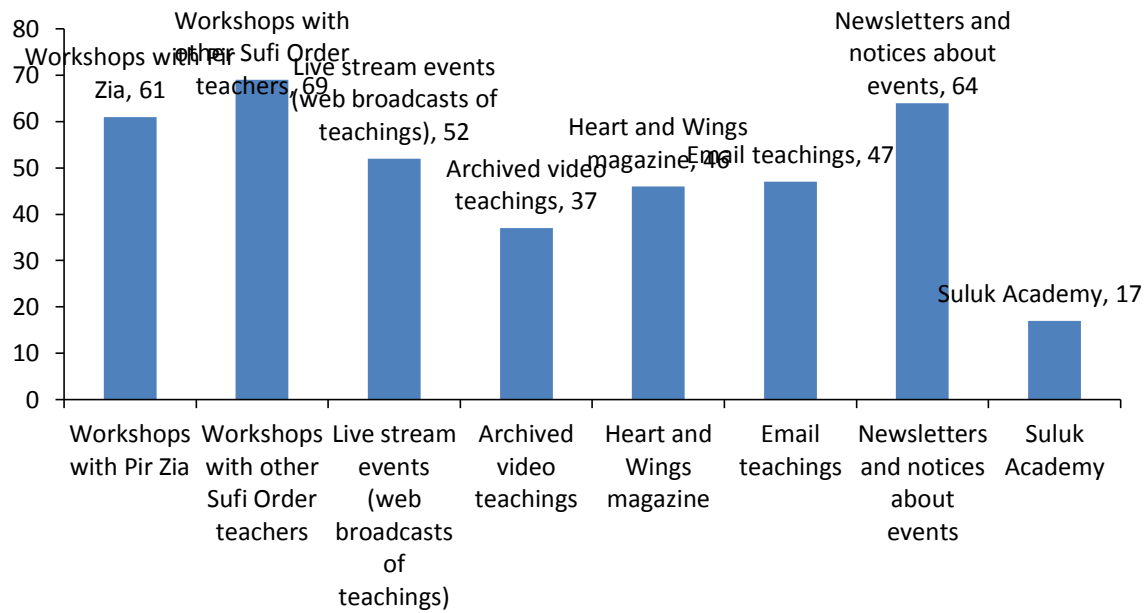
80
70
60
50
40
30
20
10
0

Workshops with Pir Zia, 61
Workshops with other Sufi Order teachers, 69
Live stream events (web broadcasts of teachings), 52
Archived video teachings, 37
Heart and Wings magazine, 46
Email teachings, 47
Newsletters and notices about events, 64
Suluk Academy, 17

Workshops with Pir Zia
Workshops with other Sufi Order teachers
Live stream events (web broadcasts of teachings)
Archived video teachings
Heart and Wings magazine
Email teachings
Newsletters and notices about events
Suluk Academy